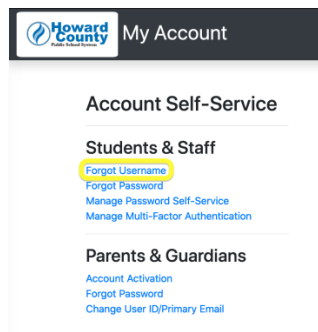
Howard County Public School System

My Account

Account Self-Service

Students & Staff

Forgot Username
Forgot Password
Manage Password Self-Service
Manage Multi-Factor Authentication

Parents & Guardians

Account Activation
Forgot Password
Change User ID/Primary Email